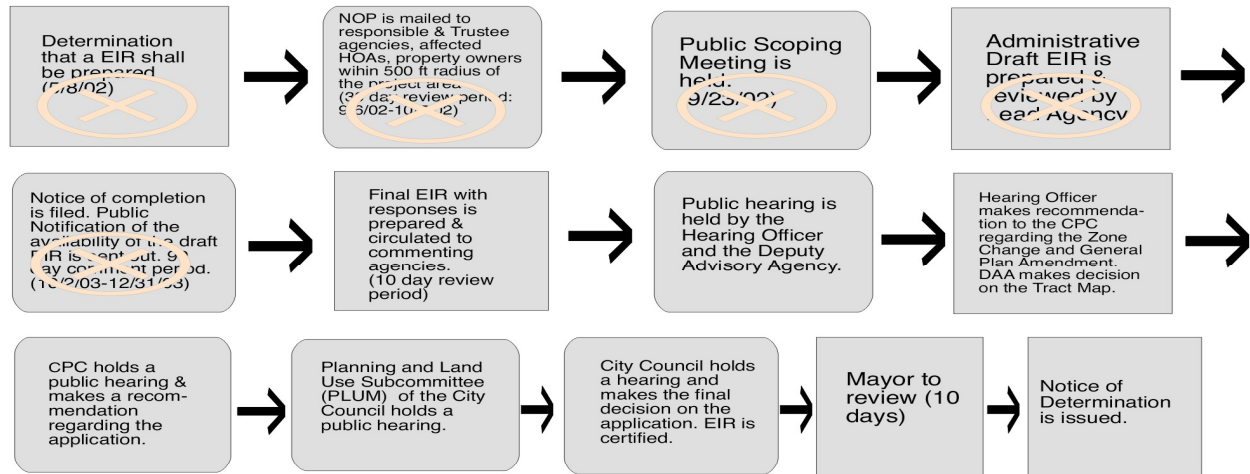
Determination that a EIR shall be prepared (5/8/02)

NOP is mailed to responsible & Trustee agencies, affected HOAs, property owners wihin 500 ft radius of the project area (3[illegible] day review period: 9/6/02-10/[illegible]/02)

Public Scoping Meeting is held 9/23/02)

Administrative Draft EIR is prepared & reviewed by Lead Agency

Notice of completion is filed. Public Notification of the availability of the draft EIR is sent out. 9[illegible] day comment period. (10/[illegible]/03-12/31/03)

Final EIR with responses is prepared & circulated to commenting agencies. (10 day review period)

Public hearing is held by the Hearing Officer and the Deputy Advisory Agency.

Hearing Officer makes recommendation to the CPC regarding the Zone Change and General Plan Amendment. DAA makes decision on the Tract Map.

CPC holds a public hearing & makes a recommendation regarding the application.

Planning and Land Use Subcommittee (PLUM) of the City Council holds a public hearing.

City Council holds a hearing and makes the final decision on the application. EIR is certified.

Mayor to review (10 days)

Notice of Determination is issued.